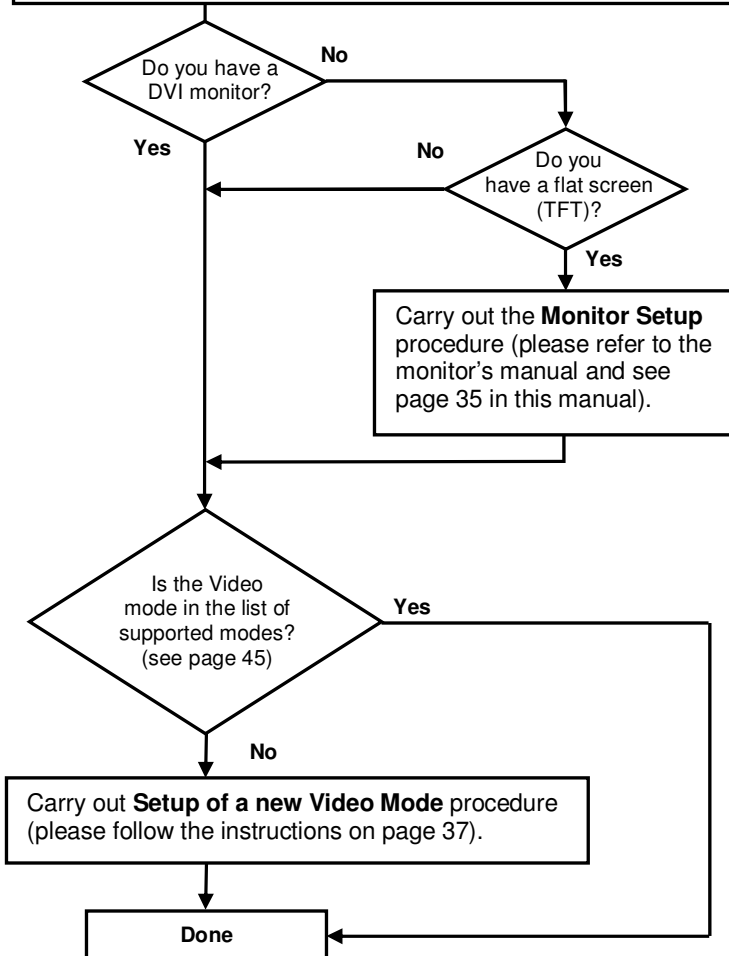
Do you have a DVI monitor?

No

Yes

No

Do you have a flat screen (TFT)?

Yes

Carry out the **Monitor Setup** procedure (please refer to the monitor's manual and see page 35 in this manual).

Is the Video mode in the list of supported modes? (see page 45)

Yes

No

Carry out **Setup of a new Video Mode** procedure (please follow the instructions on page 37).

Done